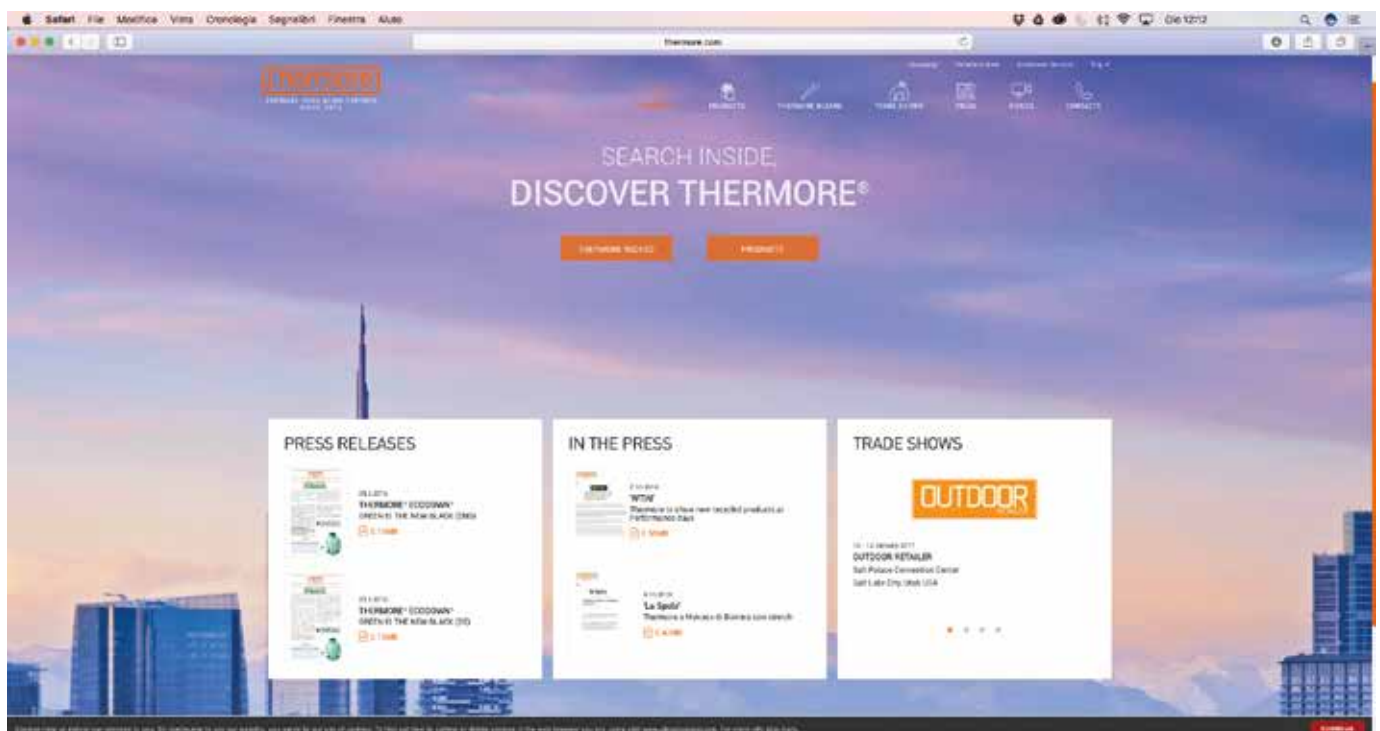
Safari File Modifica Vista Cronologia Segnalibri Finestra Aiuto

Gio 12:12

thermore.com

thermore

SEARCH INSIDE,
DISCOVER THERMORE®

THERMORE INSIDE
PRODUCTS

PRESS RELEASES

THERMORE® ECODOWN®
GREEN IS THE NEW BLACK (ENG)

THERMORE® ECODOWN®
GREEN IS THE NEW BLACK (IT)

IN THE PRESS

'WSA'
Thermore to show new recycled products at Performance Days

'La Spola'
Thermore a Monaco di Baviera con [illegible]

TRADE SHOWS

OUTDOOR

OUTDOOR RETAILER
Salt Palace Convention Center
Salt Lake City, Utah USA

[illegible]